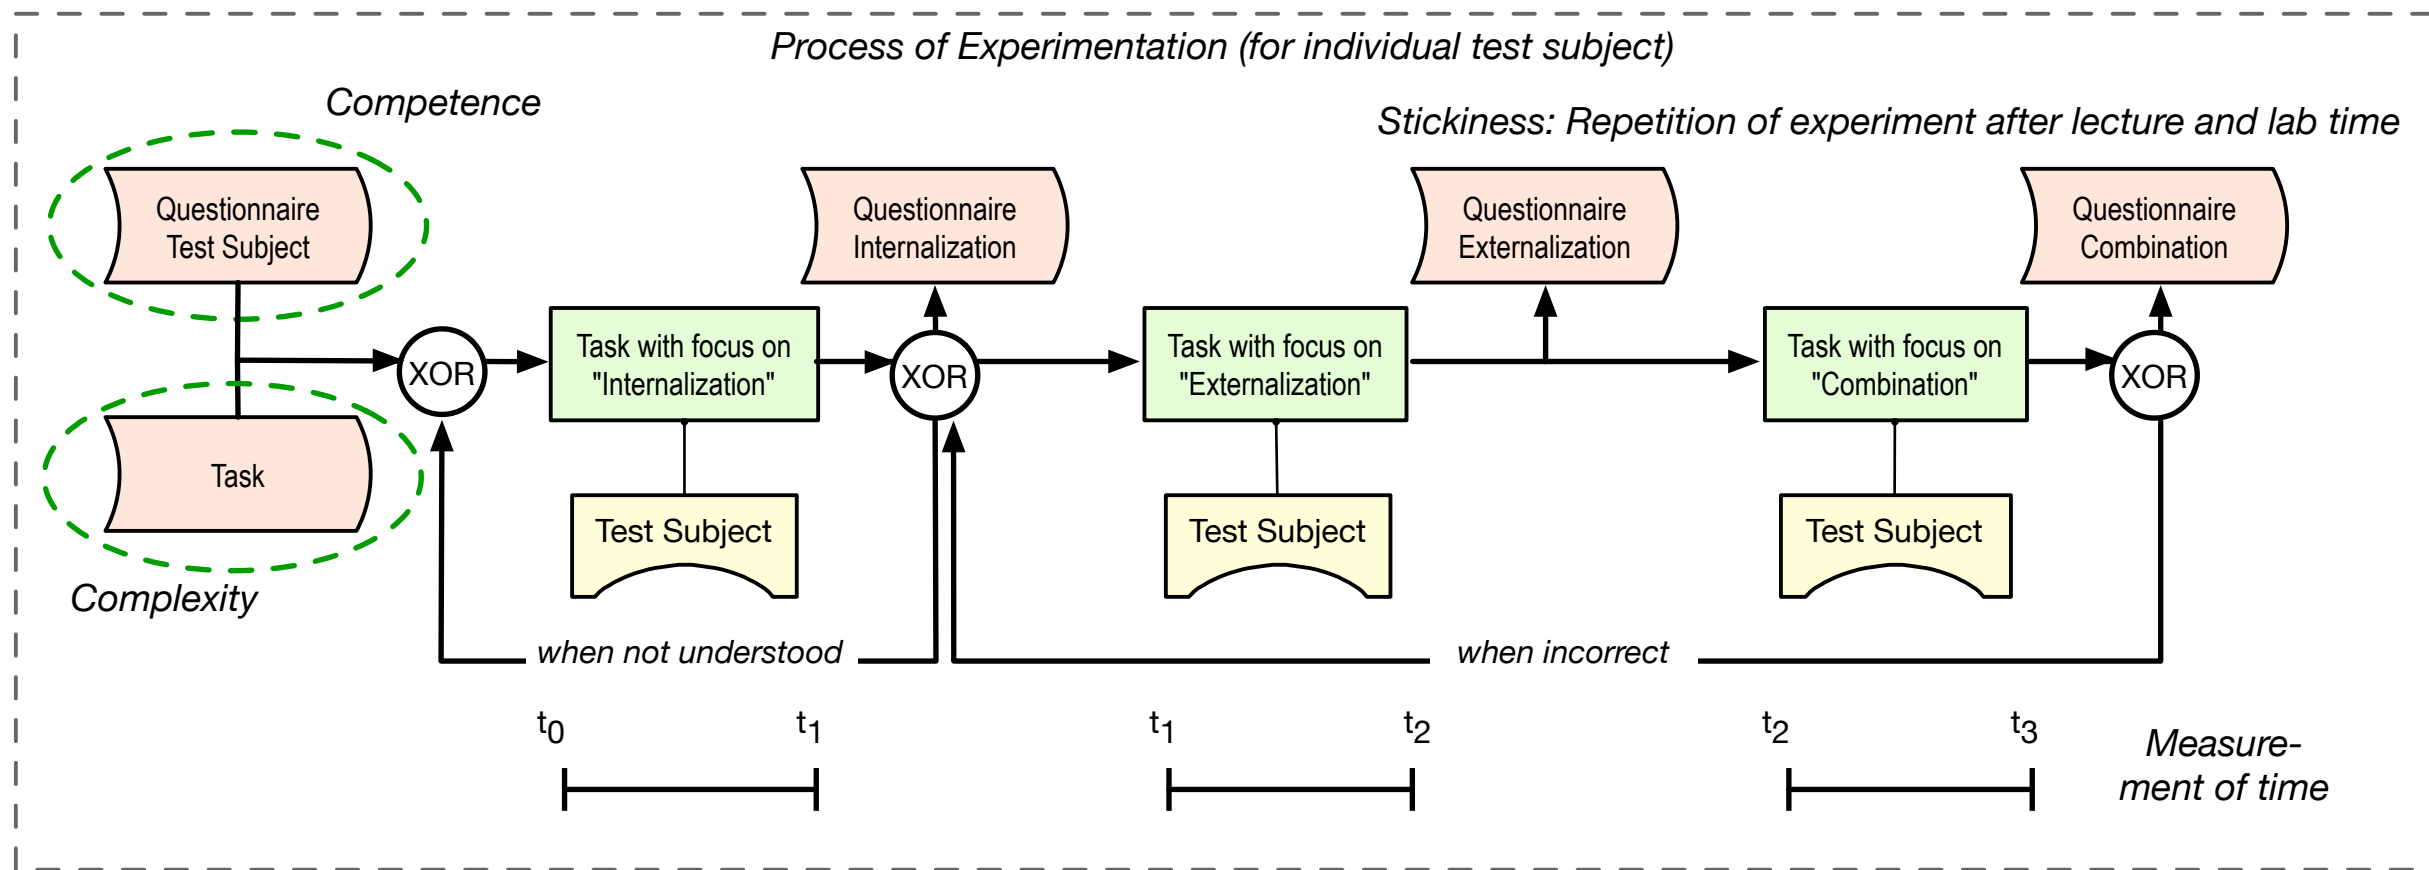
Process of Experimentation (for individual test subject)

Competence

Stickiness: Repetition of experiment after lecture and lab time

Questionnaire Test Subject

Questionnaire Internalization

Questionnaire Externalization

Questionnaire Combination

XOR

Task with focus on "Internalization"

XOR

Task with focus on "Externalization"

Task with focus on "Combination"

XOR

Task

Test Subject

Test Subject

Test Subject

Complexity

when not understood

when incorrect

$t_0$ $t_1$

$t_1$ $t_2$

$t_2$ $t_3$

Measurement of time